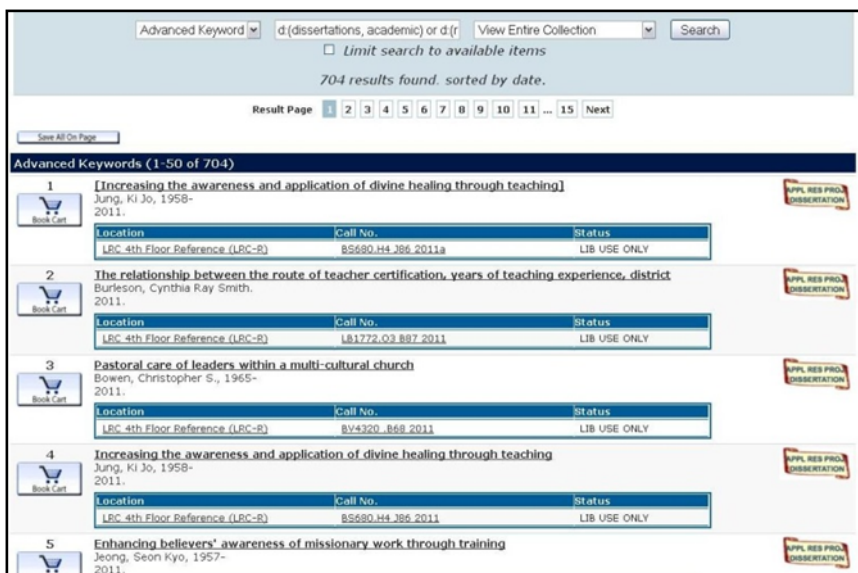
Advanced Keyword d:(dissertations, academic) or d:(r View Entire Collection Search

☐ Limit search to available items

704 results found. sorted by date.

Result Page 1 2 3 4 5 6 7 8 9 10 11 ... 15 Next

Save All On Page

Advanced Keywords (1-50 of 704)

1
Book Cart
[Increasing the awareness and application of divine healing through teaching]
Jung, Ki Jo, 1958-
2011.

APPL RES PROJ DISSERTATION

| Location | Call No. | Status |
|---|---|---|
| LRC 4th Floor Reference (LRC-R) | BS680.H4 J86 2011a | LIB USE ONLY |

2
Book Cart
The relationship between the route of teacher certification, years of teaching experience, district
Burleson, Cynthia Ray Smith.
2011.

APPL RES PROJ DISSERTATION

| Location | Call No. | Status |
|---|---|---|
| LRC 4th Floor Reference (LRC-R) | LB1772.O3 B87 2011 | LIB USE ONLY |

3
Book Cart
Pastoral care of leaders within a multi-cultural church
Bowen, Christopher S., 1965-
2011.

APPL RES PROJ DISSERTATION

| Location | Call No. | Status |
|---|---|---|
| LRC 4th Floor Reference (LRC-R) | BV4320 .B68 2011 | LIB USE ONLY |

4
Book Cart
Increasing the awareness and application of divine healing through teaching
Jung, Ki Jo, 1958-
2011.

APPL RES PROJ DISSERTATION

| Location | Call No. | Status |
|---|---|---|
| LRC 4th Floor Reference (LRC-R) | BS680.H4 J86 2011 | LIB USE ONLY |

5
Enhancing believers' awareness of missionary work through training
Jeong, Seon Kyo, 1957-
2011.

APPL RES PROJ DISSERTATION